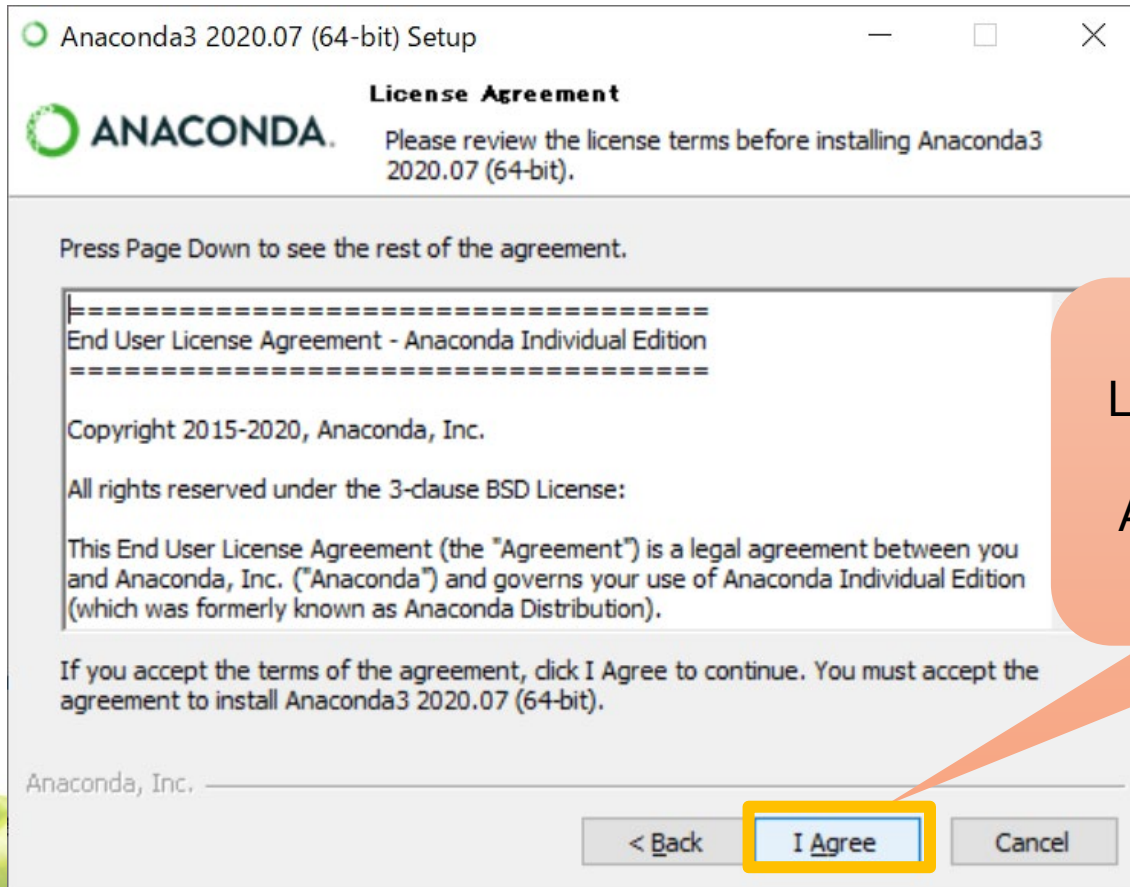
Anaconda3 2020.07 (64-bit) Setup

ANACONDA.

License Agreement

Please review the license terms before installing Anaconda3 2020.07 (64-bit).

Press Page Down to see the rest of the agreement.

==================================
End User License Agreement - Anaconda Individual Edition
==================================

Copyright 2015-2020, Anaconda, Inc.

All rights reserved under the 3-clause BSD License:

This End User License Agreement (the "Agreement") is a legal agreement between you and Anaconda, Inc. ("Anaconda") and governs your use of Anaconda Individual Edition (which was formerly known as Anaconda Distribution).

If you accept the terms of the agreement, click I Agree to continue. You must accept the agreement to install Anaconda3 2020.07 (64-bit).

L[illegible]

A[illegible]

Anaconda, Inc.

< Back

I Agree

Cancel